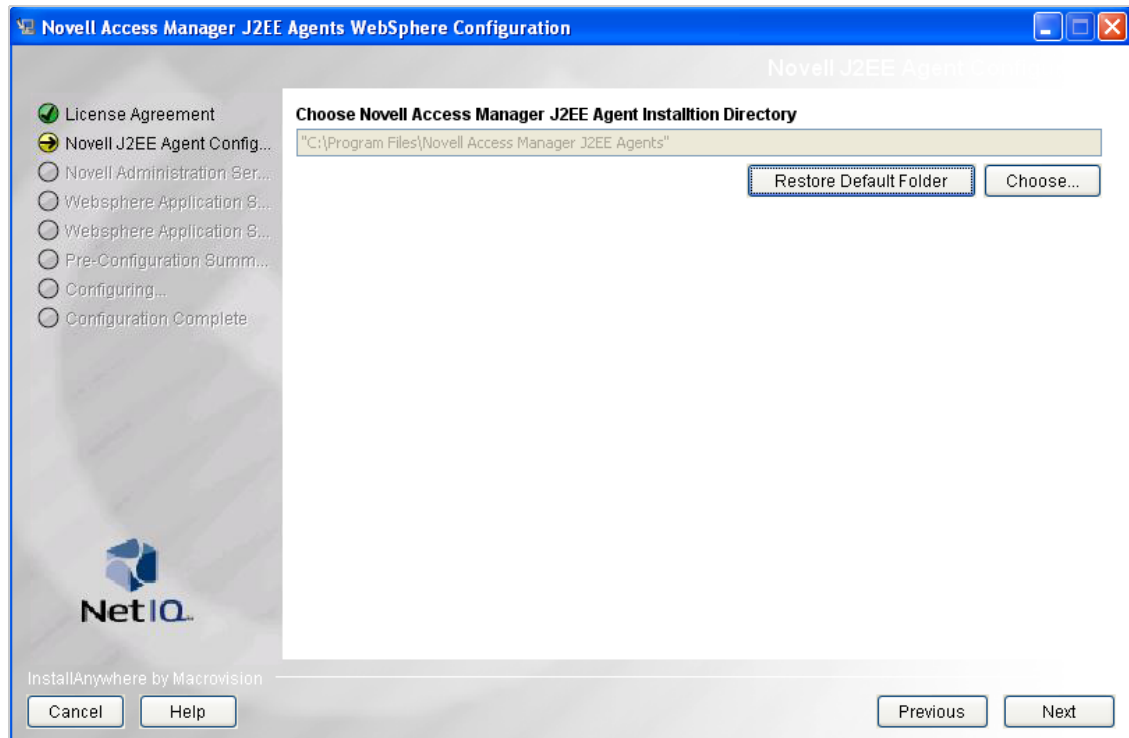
Novell Access Manager J2EE Agents WebSphere Configuration

Novell J2EE Agent Config

License Agreement
Novell J2EE Agent Config...
Novell Administration Ser...
Websphere Application S...
Websphere Application S...
Pre-Configuration Summ...
Configuring...
Configuration Complete

Choose Novell Access Manager J2EE Agent Installtion Directory

"C:\Program Files\Novell Access Manager J2EE Agents"

Restore Default Folder
Choose...

NetIQ

InstallAnywhere by Macrovision

Cancel
Help
Previous
Next